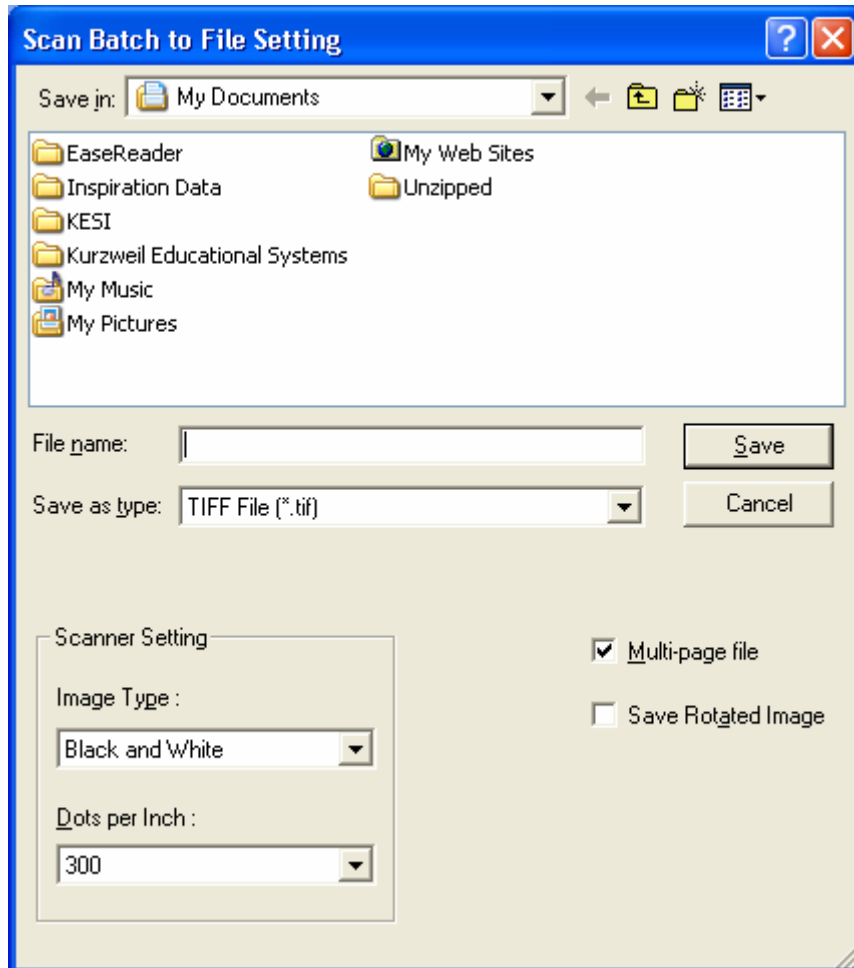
Scan Batch to File Setting

Save in: My Documents

EaseReader
Inspiration Data
KESI
Kurzweil Educational Systems
My Music
My Pictures
My Web Sites
Unzipped

File name:

Save

Save as type: TIFF File (*.tif)

Cancel

Scanner Setting

Image Type :

Black and White

Dots per Inch :

300

Multi-page file

Save Rotated Image